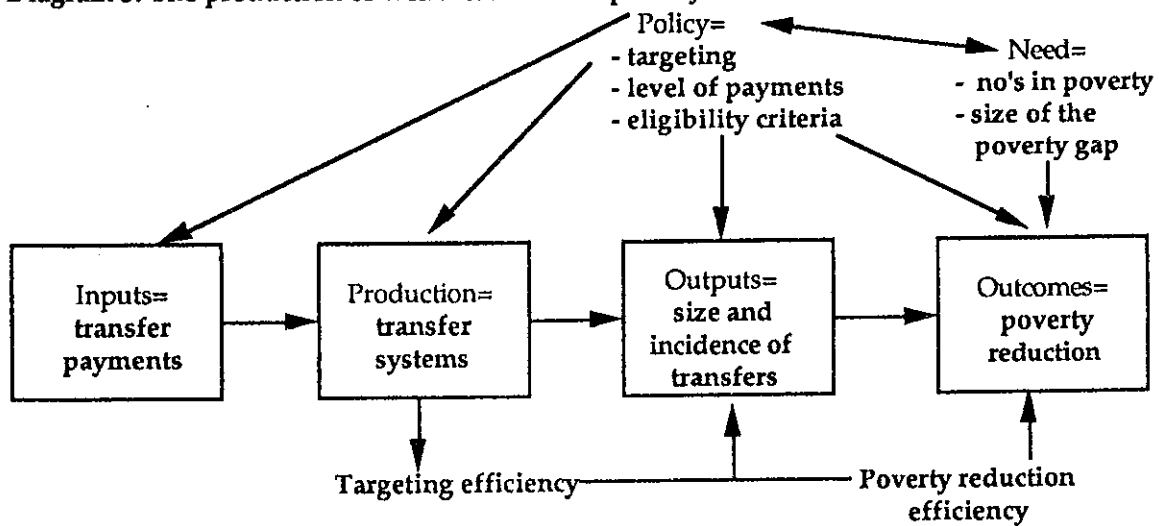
Diagram 3: The production of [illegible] poverty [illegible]

Policy=
- targeting
- level of payments
- eligibility criteria

Need=
- no's in poverty
- size of the poverty gap

Inputs= transfer payments

Production= transfer systems

Outputs= size and incidence of transfers

Outcomes= poverty reduction

Targeting efficiency

Poverty reduction efficiency